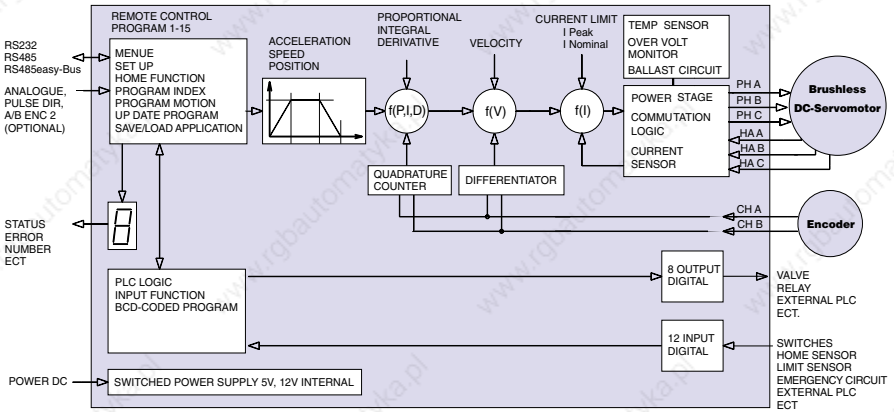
REMOTE CONTROL PROGRAM 1-15

RS232
RS485
RS485easy-Bus

ANALOGUE, PULSE DIR, A/B ENC 2 (OPTIONAL)

MENUE
SET UP
HOME FUNCTION
PROGRAM INDEX
PROGRAM MOTION
UP DATE PROGRAM
SAVE/LOAD APPLICATION

ACCELERATION
SPEED
POSITION

PROPORTIONAL
INTEGRAL
DERIVATIVE

VELOCITY

CURRENT LIMIT
I Peak
I Nominal

TEMP SENSOR
OVER VOLT MONITOR
BALLAST CIRCUIT

f(P,I,D)

f(V)

f(I)

POWER STAGE
COMMUTATION LOGIC
CURRENT SENSOR

PH A
PH B
PH C
HA A
HA B
HA C

Brushless DC-Servomotor

QUADRATURE COUNTER

DIFFERENTIATOR

CH A
CH B

Encoder

STATUS
ERROR
NUMBER
ECT

8

PLC LOGIC
INPUT FUNCTION
BCD-CODED PROGRAM

8 OUTPUT DIGITAL

VALVE
RELAY
EXTERNAL PLC
ECT.

12 INPUT DIGITAL

SWITCHES
HOME SENSOR
LIMIT SENSOR
EMERGENCY CIRCUIT
EXTERNAL PLC
ECT

POWER DC

SWITCHED POWER SUPPLY 5V, 12V INTERNAL

www.rgbautomatyka.pl